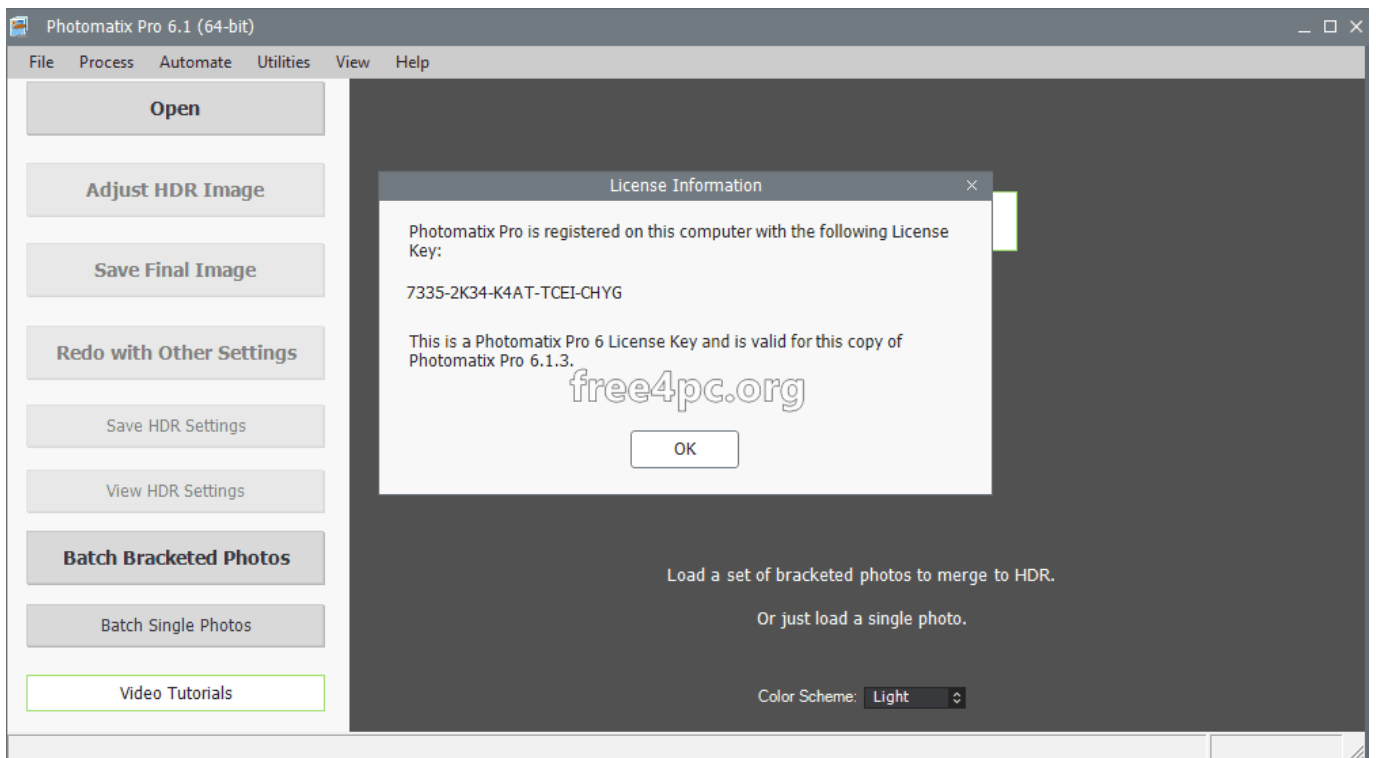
Photomatix Pro 6.1 (64-bit)

File Process Automate Utilities View Help

Open

Adjust HDR Image

Save Final Image

Redo with Other Settings

Save HDR Settings

View HDR Settings

Batch Bracketed Photos

Batch Single Photos

Video Tutorials

License Information

Photomatix Pro is registered on this computer with the following License Key:

7335-2K34-K4AT-TCEI-CHYG

This is a Photomatix Pro 6 License Key and is valid for this copy of Photomatix Pro 6.1.3.

free4pc.org

OK

Load a set of bracketed photos to merge to HDR.

Or just load a single photo.

Color Scheme: Light